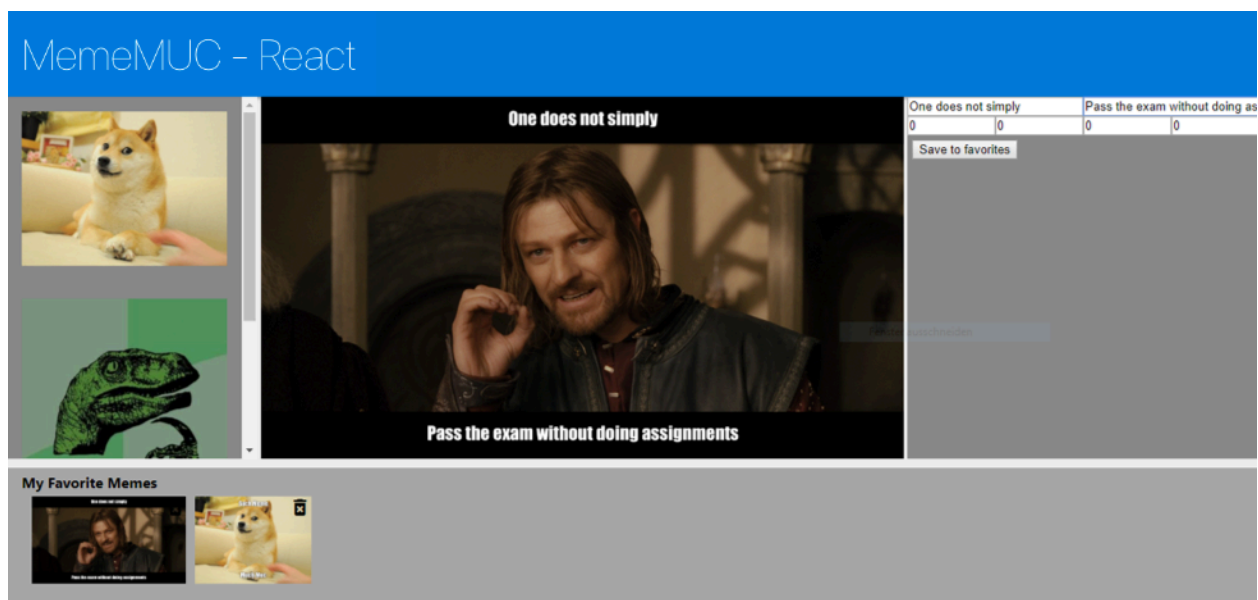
MemeMUC - React

One does not simply

Pass the exam without doing assignments

| One does not simply | | Pass the exam without doing as | |
|---|---|---|---|
| 0 | 0 | 0 | 0 |

Save to favorites

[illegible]

My Favorite Memes

One does not simply

Pass the exam without doing assignments

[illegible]